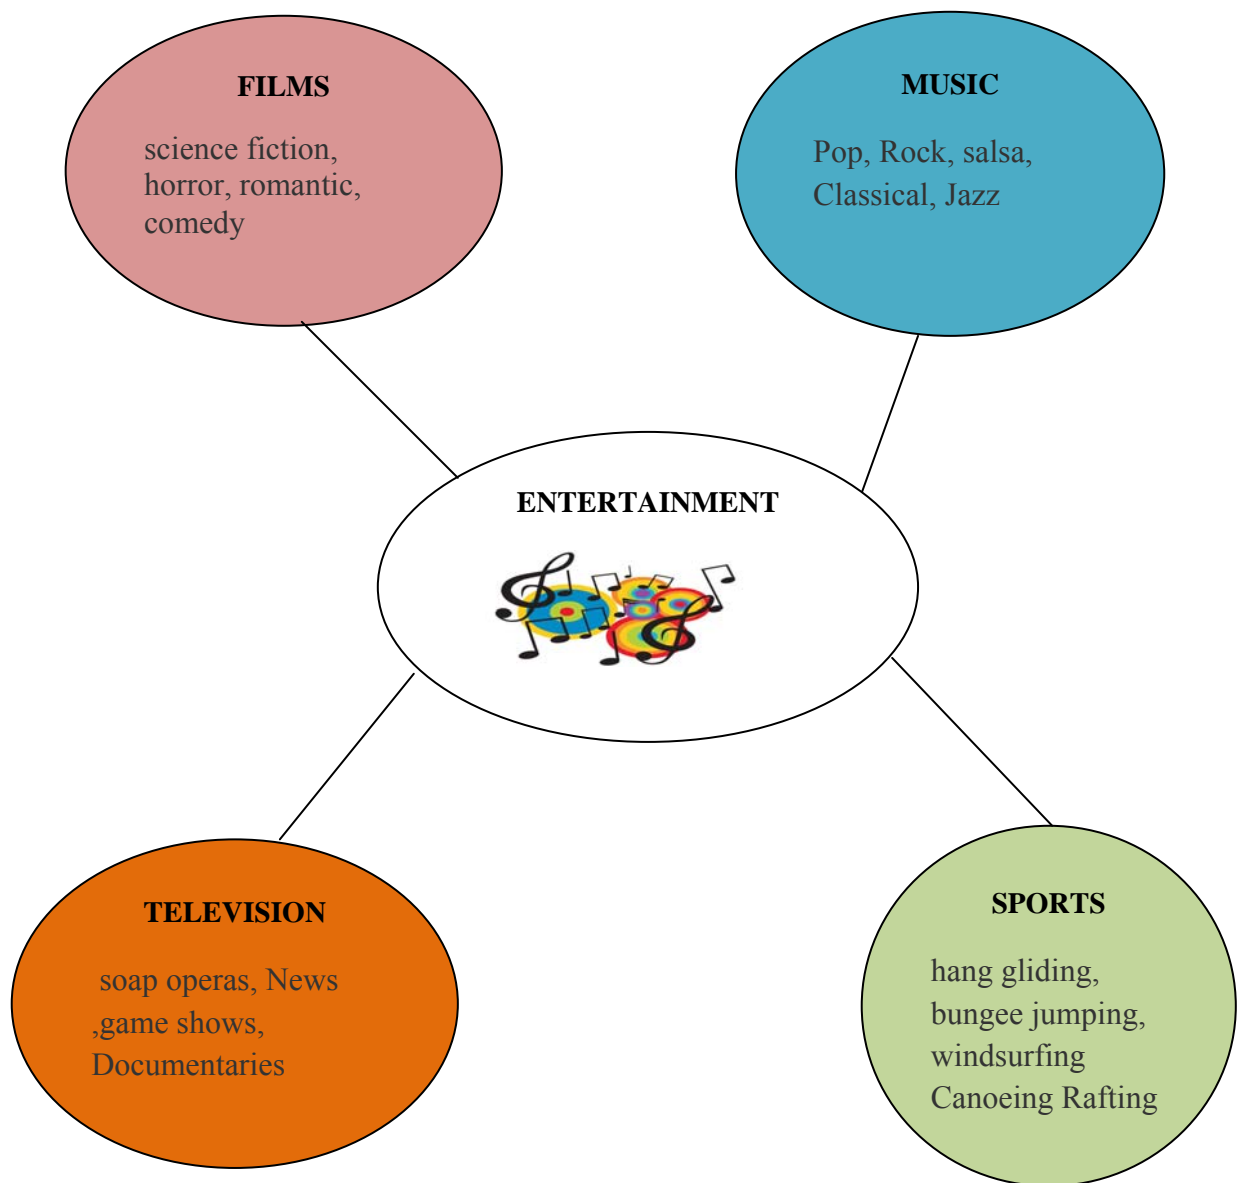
FILMS

science fiction, horror, romantic, comedy

MUSIC

Pop, Rock, salsa, Classical, Jazz

ENTERTAINMENT

TELEVISION

soap operas, News ,game shows, Documentaries

SPORTS

hang gliding, bungee jumping, windsurfing Canoeing Rafting